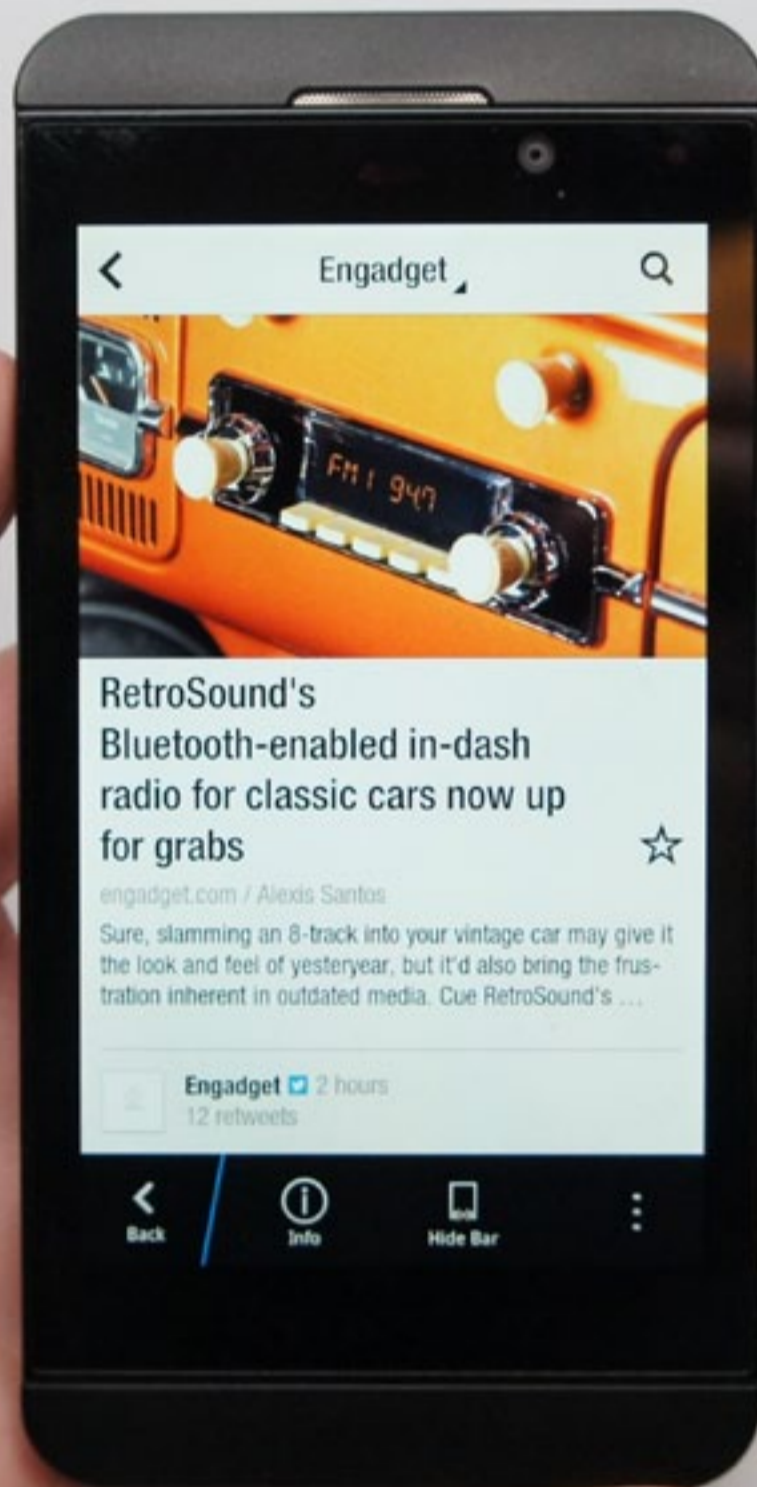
Engadget

FM 1 947

RetroSound's Bluetooth-enabled in-dash radio for classic cars now up for grabs

engadget.com / Alexis Santos

Sure, slamming an 8-track into your vintage car may give it the look and feel of yesteryear, but it'd also bring the frustration inherent in outdated media. Cue RetroSound's ...

Engadget 2 hours
12 retweets

Back
Info
Hide Bar